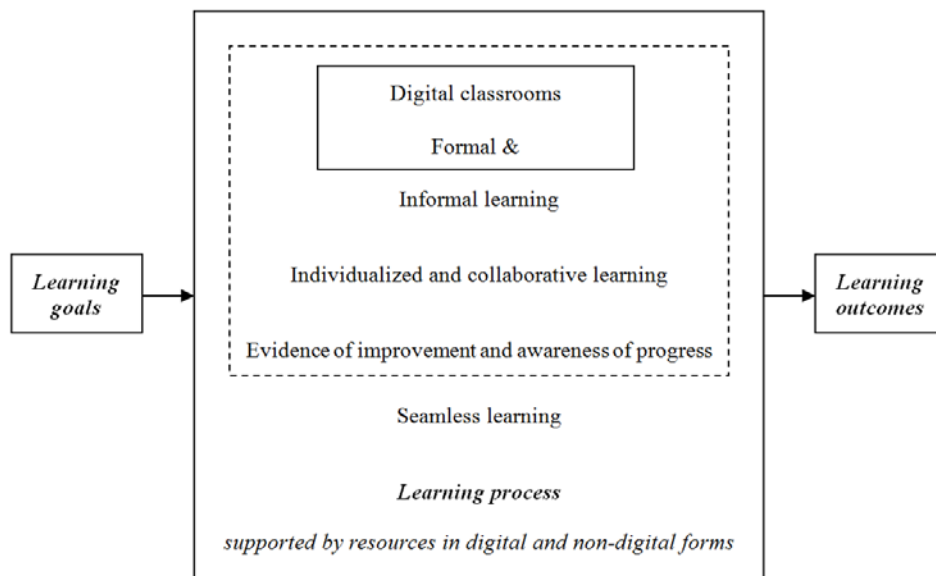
Learning goals

Digital classrooms

Formal &

Informal learning

Individualized and collaborative learning

Evidence of improvement and awareness of progress

Seamless learning

Learning process

supported by resources in digital and non-digital forms

Learning outcomes